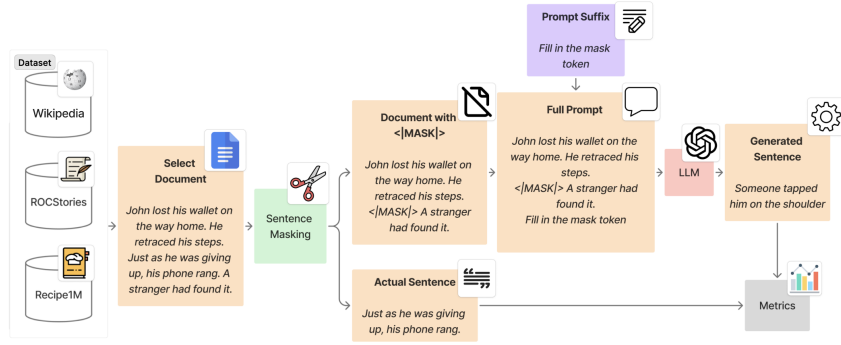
Dataset

Wikipedia

ROCStories

Recipe1M

Select Document

John lost his wallet on the way home. He retraced his steps. Just as he was giving up, his phone rang. A stranger had found it.

Sentence Masking

Document with <|MASK|>

John lost his wallet on the way home. He retraced his steps. <|MASK|> A stranger had found it.

Actual Sentence

Just as he was giving up, his phone rang.

Prompt Suffix

Fill in the mask token

Full Prompt

John lost his wallet on the way home. He retraced his steps. <|MASK|> A stranger had found it. Fill in the mask token

LLM

Generated Sentence

Someone tapped him on the shoulder

Metrics